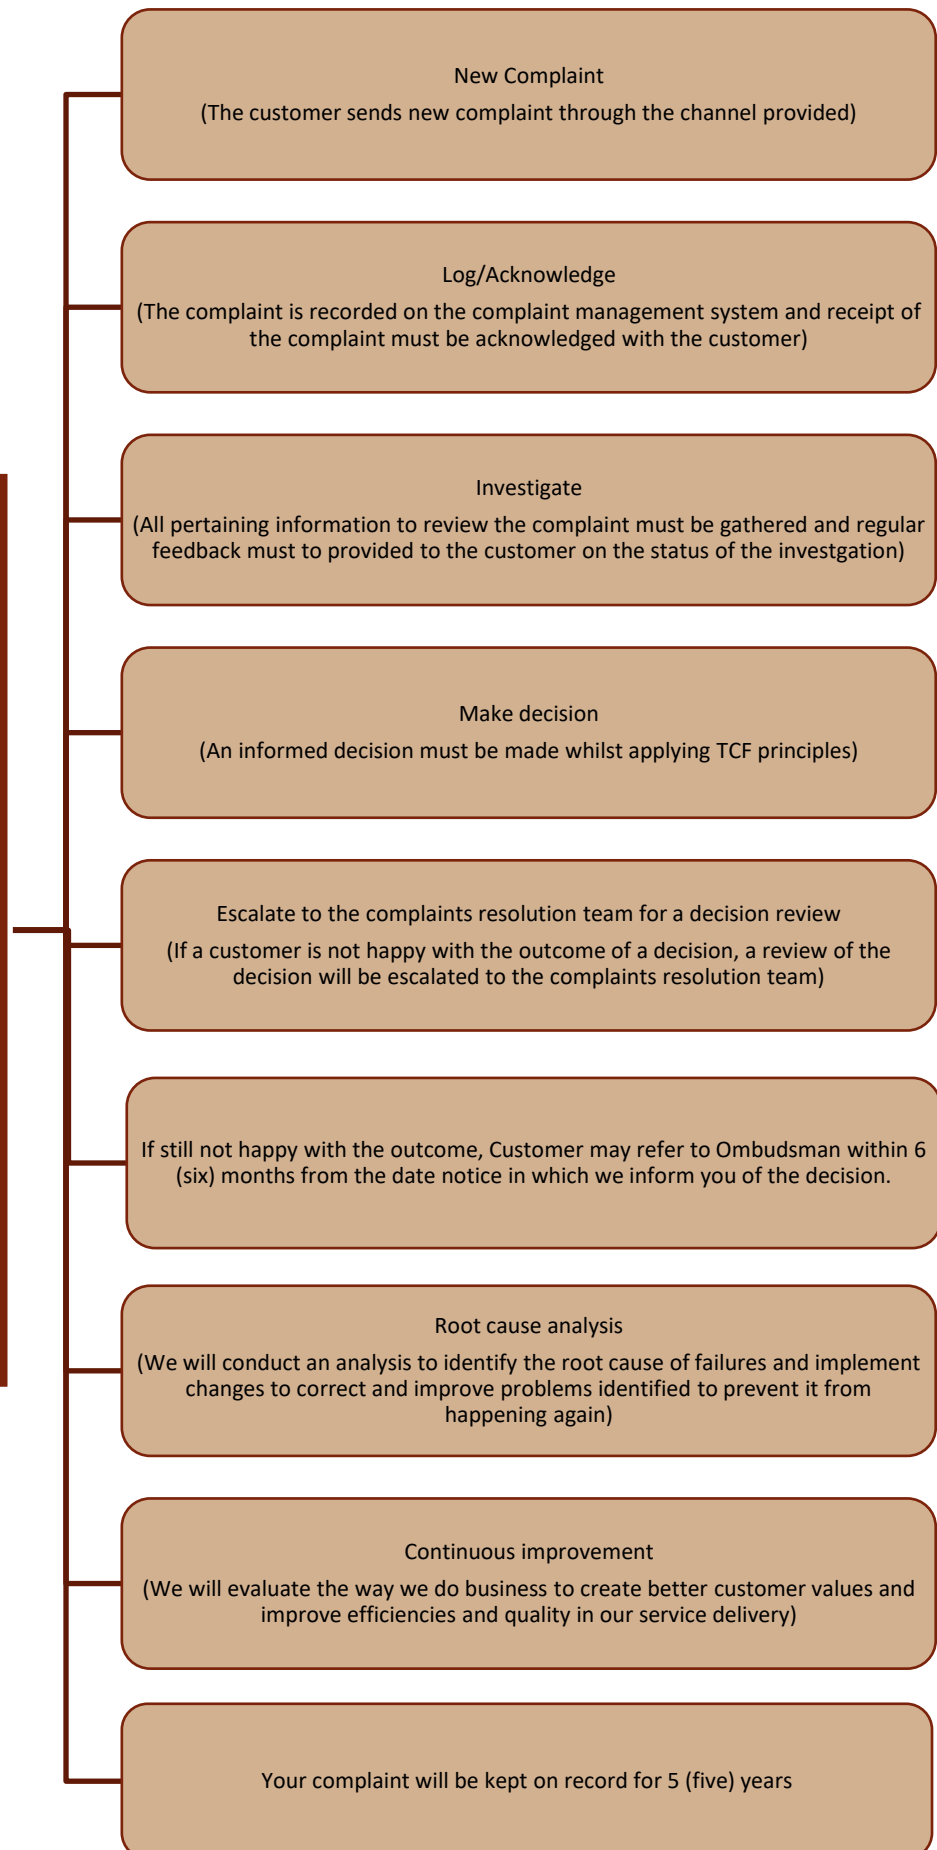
New Complaint

(The customer sends new complaint through the channel provided)

Log/Acknowledge

(The complaint is recorded on the complaint management system and receipt of the complaint must be acknowledged with the customer)

Investigate

(All pertaining information to review the complaint must be gathered and regular feedback must to provided to the customer on the status of the investgation)

Make decision

(An informed decision must be made whilst applying TCF principles)

Escalate to the complaints resolution team for a decision review

(If a customer is not happy with the outcome of a decision, a review of the decision will be escalated to the complaints resolution team)

If still not happy with the outcome, Customer may refer to Ombudsman within 6 (six) months from the date notice in which we inform you of the decision.

Root cause analysis

(We will conduct an analysis to identify the root cause of failures and implement changes to correct and improve problems identified to prevent it from happening again)

Continuous improvement

(We will evaluate the way we do business to create better customer values and improve efficiencies and quality in our service delivery)

Your complaint will be kept on record for 5 (five) years